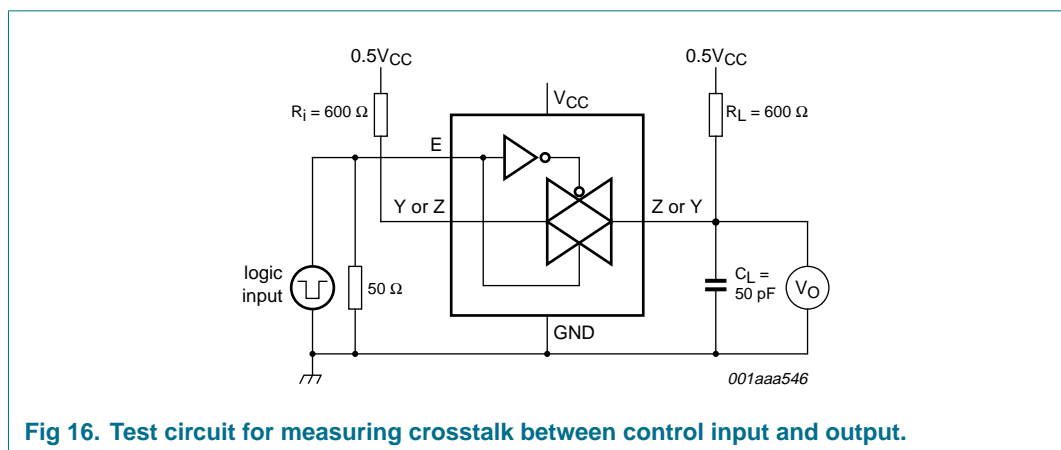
$0.5V_{CC}$

$0.5V_{CC}$

$V_{CC}$

$R_i = 600\ \Omega$

$R_L = 600\ \Omega$

E

Y or Z

Z or Y

logic input

$50\ \Omega$

$C_L = 50\ pF$

$V_O$

GND

001aaa546

Fig 16. Test circuit for measuring crosstalk between control input and output.